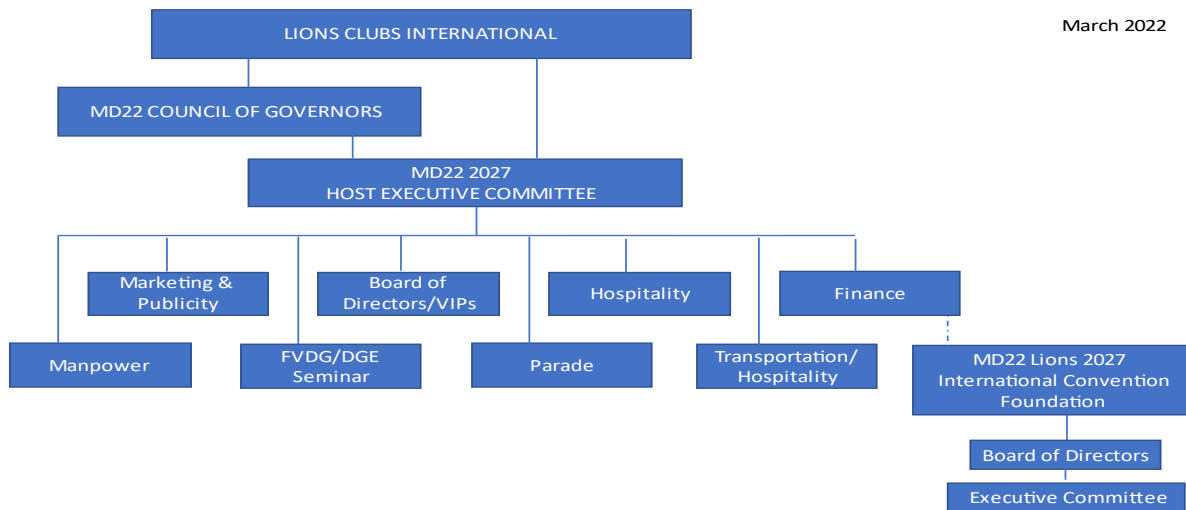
March 2022

LIONS CLUBS INTERNATIONAL

MD22 COUNCIL OF GOVERNORS

MD22 2027
HOST EXECUTIVE COMMITTEE

Marketing & Publicity

Board of Directors/VIPs

Hospitality

Finance

Manpower

FVDG/DGE Seminar

Parade

Transportation/ Hospitality

MD22 Lions 2027 International Convention Foundation

Board of Directors

Executive Committee